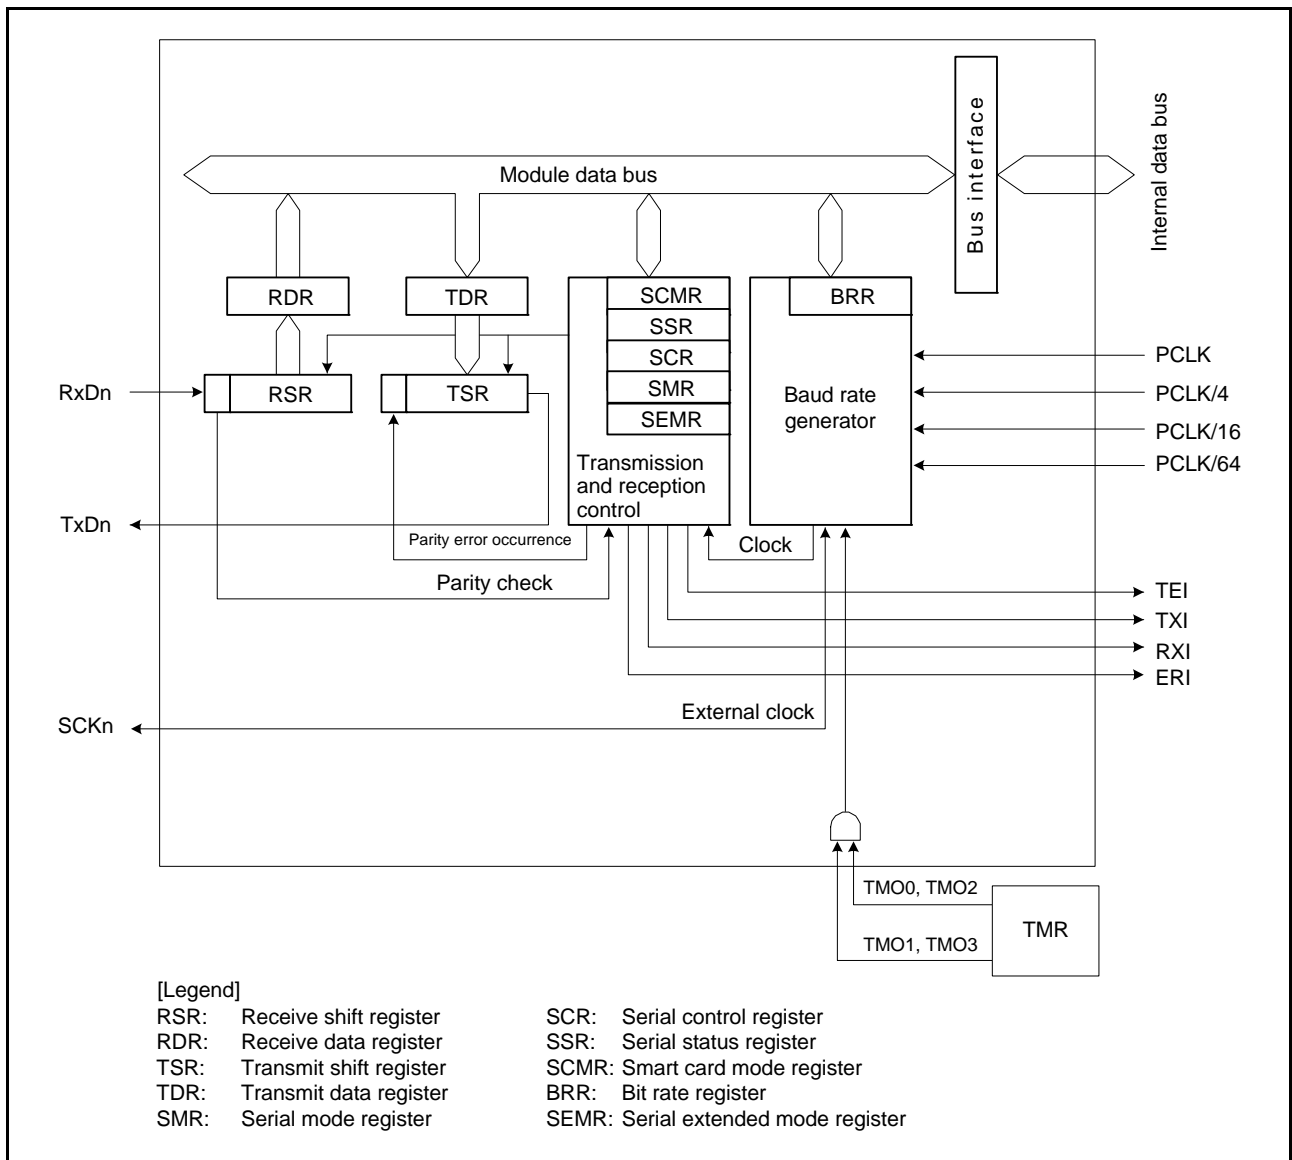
Bus interface

Internal data bus

Module data bus

RDR

TDR

SCMR

SSR

SCR

SMR

SEMR

BRR

RxDn

RSR

TSR

Baud rate generator

PCLK

PCLK/4

PCLK/16

PCLK/64

Transmission and reception control

TxDn

Parity error occurrence

Clock

Parity check

TEI

TXI

RXI

ERI

External clock

SCKn

TMO0, TMO2

TMR

TMO1, TMO3

[Legend]

RSR: Receive shift register

RDR: Receive data register

TSR: Transmit shift register

TDR: Transmit data register

SMR: Serial mode register

SCR: Serial control register

SSR: Serial status register

SCMR: Smart card mode register

BRR: Bit rate register

SEMR: Serial extended mode register